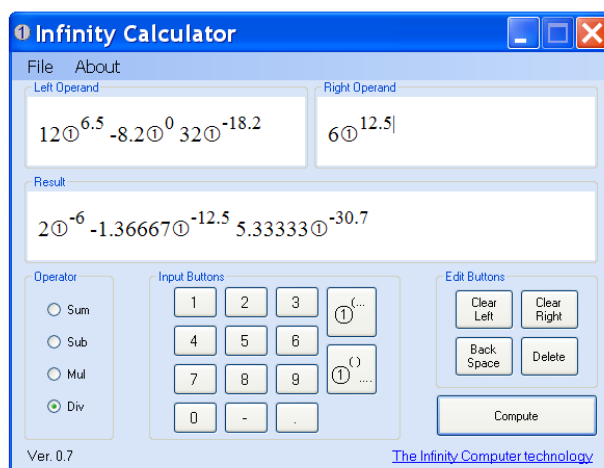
Infinity Calculator

File About

Left Operand

$12①^{6.5}$ $-8.2①^{0}$ $32①^{-18.2}$

Right Operand

$6①^{12.5}$

Result

$2①^{-6}$ $-1.36667①^{-12.5}$ $5.33333①^{-30.7}$

Operator

Sum

Sub

Mul

Div

Input Buttons

1 2 3 $①^{(...}$

4 5 6 $①^{(\;)}$ ....

7 8 9

0 - .

Edit Buttons

Clear Left

Clear Right

Back Space

Delete

Compute

Ver. 0.7

The Infinity Computer technology